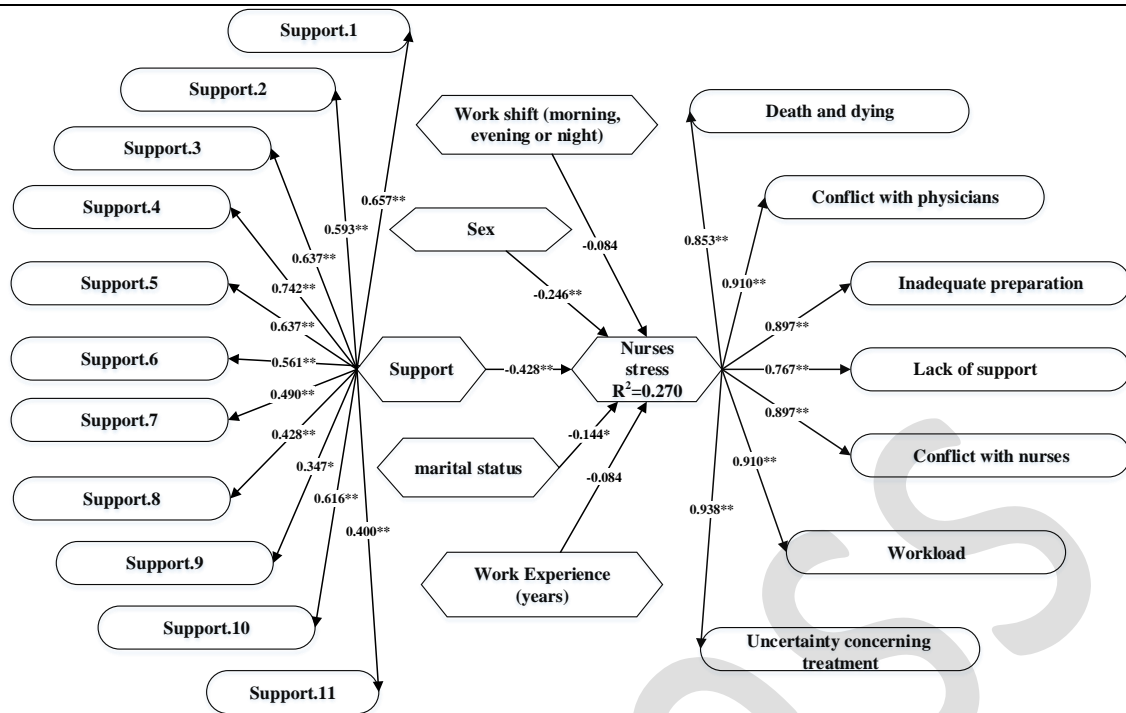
Support.1

Support.2

Support.3

Support.4

Support.5

Support.6

Support.7

Support.8

Support.9

Support.10

Support.11

0.657**

0.593**

0.637**

0.742**

0.637**

0.561**

0.490**

0.428**

0.347*

0.616**

0.400**

Support

Work shift (morning, evening or night)

Sex

-0.084

-0.246**

-0.428**

Nurses stress $R^2=0.270$

marital status

-0.144*

-0.084

Work Experience (years)

Death and dying

Conflict with physicians

Inadequate preparation

Lack of support

Conflict with nurses

Workload

Uncertainty concerning treatment

0.853**

0.910**

0.897**

0.767**

0.897**

0.910**

0.938**